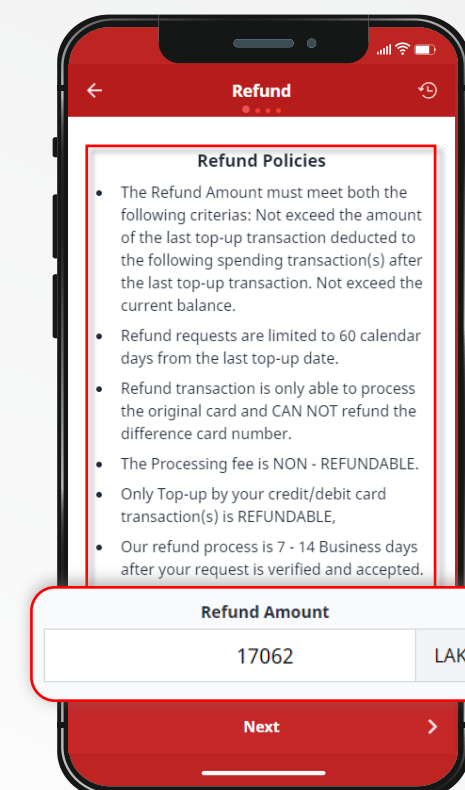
Refund

Refund Policies

- The Refund Amount must meet both the following criterias: Not exceed the amount of the last top-up transaction deducted to the following spending transaction(s) after the last top-up transaction. Not exceed the current balance.
- Refund requests are limited to 60 calendar days from the last top-up date.
- Refund transaction is only able to process the original card and CAN NOT refund the difference card number.
- The Processing fee is NON - REFUNDABLE.
- Only Top-up by your credit/debit card transaction(s) is REFUNDABLE,
- Our refund process is 7 - 14 Business days after your request is verified and accepted.

Refund Amount

17062

LAK

Next